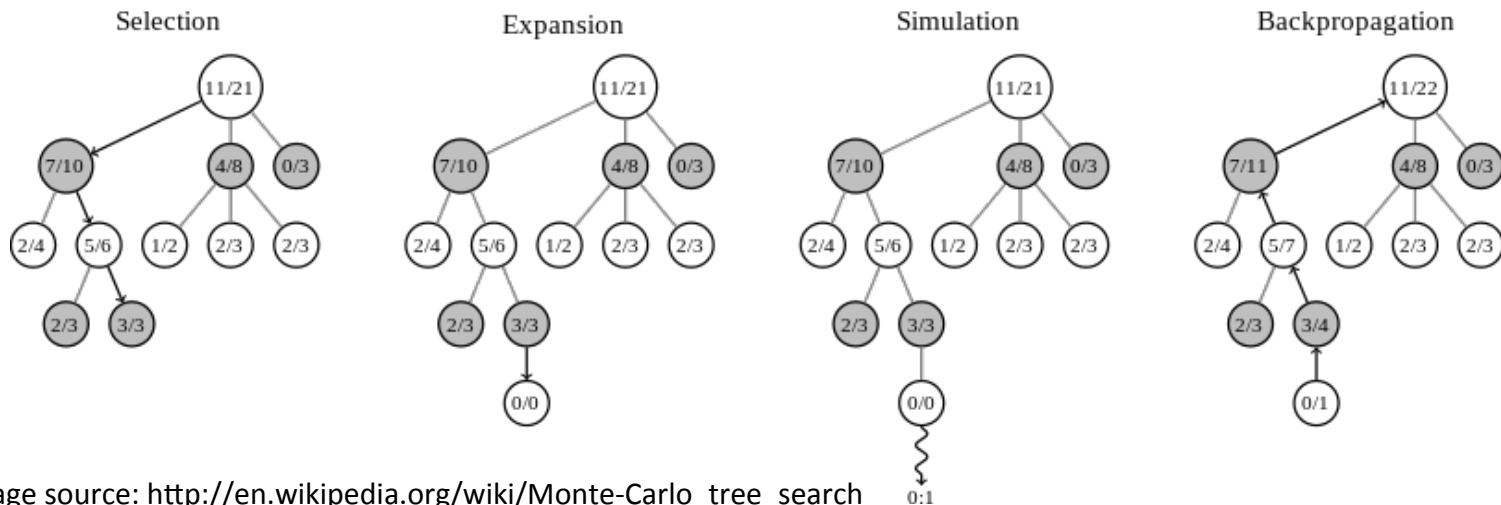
Selection

11/21

7/10

4/8

0/3

2/4

5/6

1/2

2/3

2/3

2/3

3/3

Expansion

11/21

7/10

4/8

0/3

2/4

5/6

1/2

2/3

2/3

2/3

3/3

0/0

Simulation

11/21

7/10

4/8

0/3

2/4

5/6

1/2

2/3

2/3

2/3

3/3

0/0

0:1

Backpropagation

11/22

7/11

4/8

0/3

2/4

5/7

1/2

2/3

2/3

2/3

3/4

0/1

age source: http://en.wikipedia.org/wiki/Monte-Carlo_tree_search